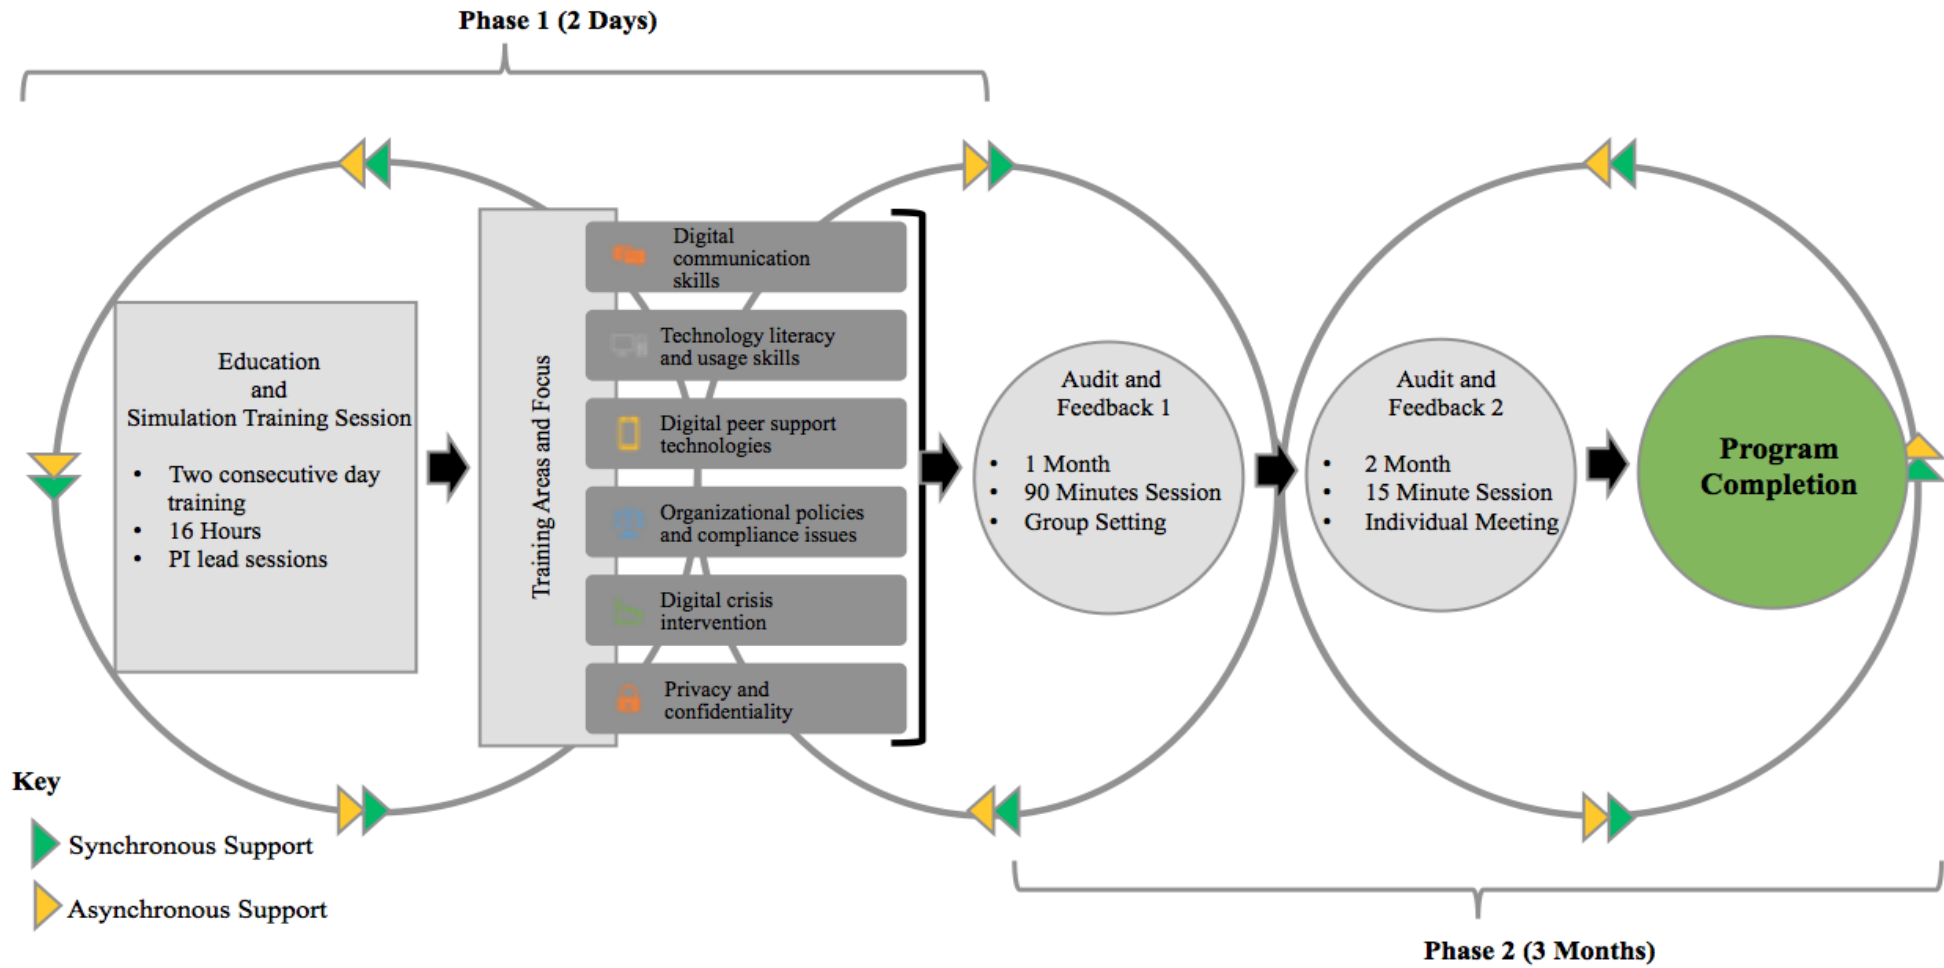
Phase 1 (2 Days)

Education and Simulation Training Session

- Two consecutive day training
- 16 Hours
- PI lead sessions

Training Areas and Focus

Digital communication skills

Technology literacy and usage skills

Digital peer support technologies

Organizational policies and compliance issues

Digital crisis intervention

Privacy and confidentiality

Audit and Feedback 1

- 1 Month
- 90 Minutes Session
- Group Setting

Audit and Feedback 2

- 2 Month
- 15 Minute Session
- Individual Meeting

Program Completion

Key

Synchronous Support

Asynchronous Support

Phase 2 (3 Months)